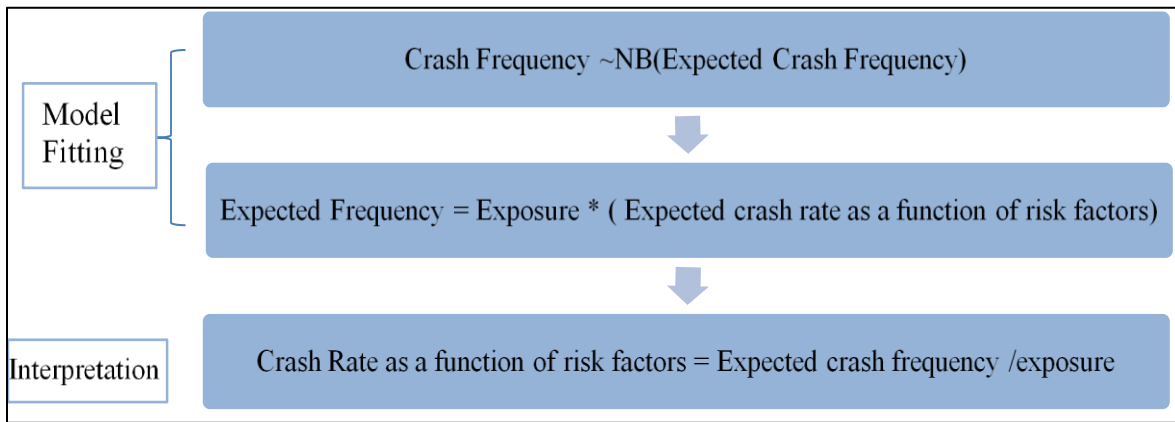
Model Fitting

Crash Frequency ~NB(Expected Crash Frequency)

Expected Frequency = Exposure * ( Expected crash rate as a function of risk factors)

Interpretation

Crash Rate as a function of risk factors = Expected crash frequency /exposure